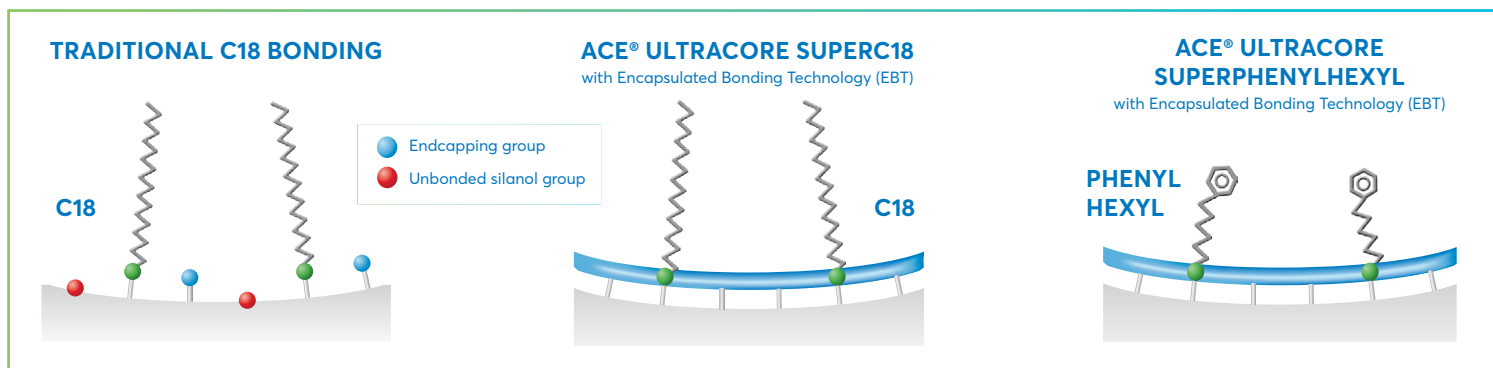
TRADITIONAL C18 BONDING

Endcapping group
Unbonded silanol group

C18

ACE® ULTRACORE SUPERC18
with Encapsulated Bonding Technology (EBT)

C18

ACE® ULTRACORE SUPERPHENYLHEXYL
with Encapsulated Bonding Technology (EBT)

PHENYL HEXYL